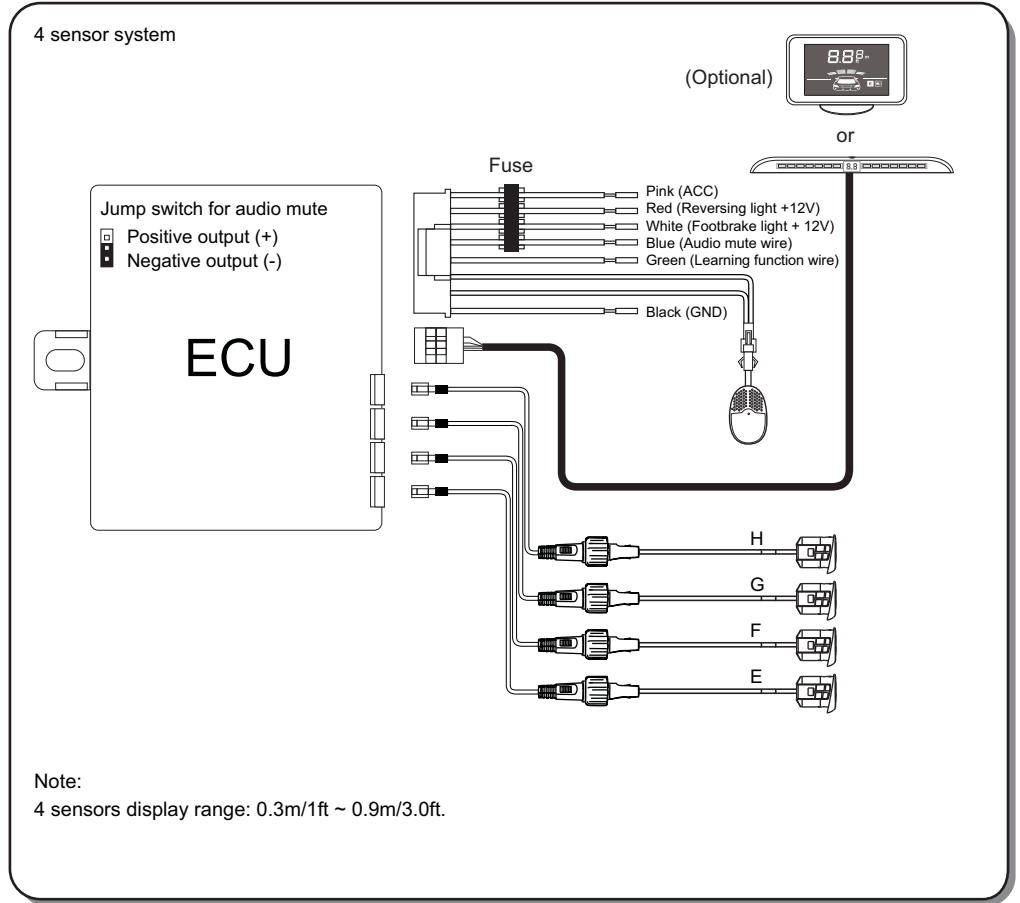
4 sensor system

(Optional)

or

Fuse

Jump switch for audio mute
Positive output (+)
Negative output (-)

Pink (ACC)
Red (Reversing light +12V)
White (Footbrake light + 12V)
Blue (Audio mute wire)
Green (Learning function wire)

Black (GND)

ECU

H

G

F

E

Note:
4 sensors display range: 0.3m/1ft ~ 0.9m/3.0ft.